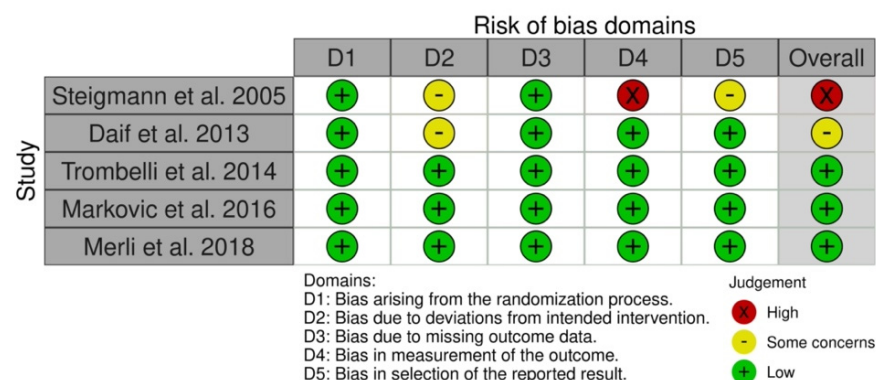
Risk of bias domains

Study

| | D1 | D2 | D3 | D4 | D5 | Overall |
|---|---|---|---|---|---|---|
| Steigmann et al. 2005 | + | - | + | X | - | X |
| Daif et al. 2013 | + | - | + | + | + | - |
| Trombelli et al. 2014 | + | + | + | + | + | + |
| Markovic et al. 2016 | + | + | + | + | + | + |
| Merli et al. 2018 | + | + | + | + | + | + |

Domains:
D1: Bias arising from the randomization process.
D2: Bias due to deviations from intended intervention.
D3: Bias due to missing outcome data.
D4: Bias in measurement of the outcome.
D5: Bias in selection of the reported result.

Judgement
X High
- Some concerns
+ Low